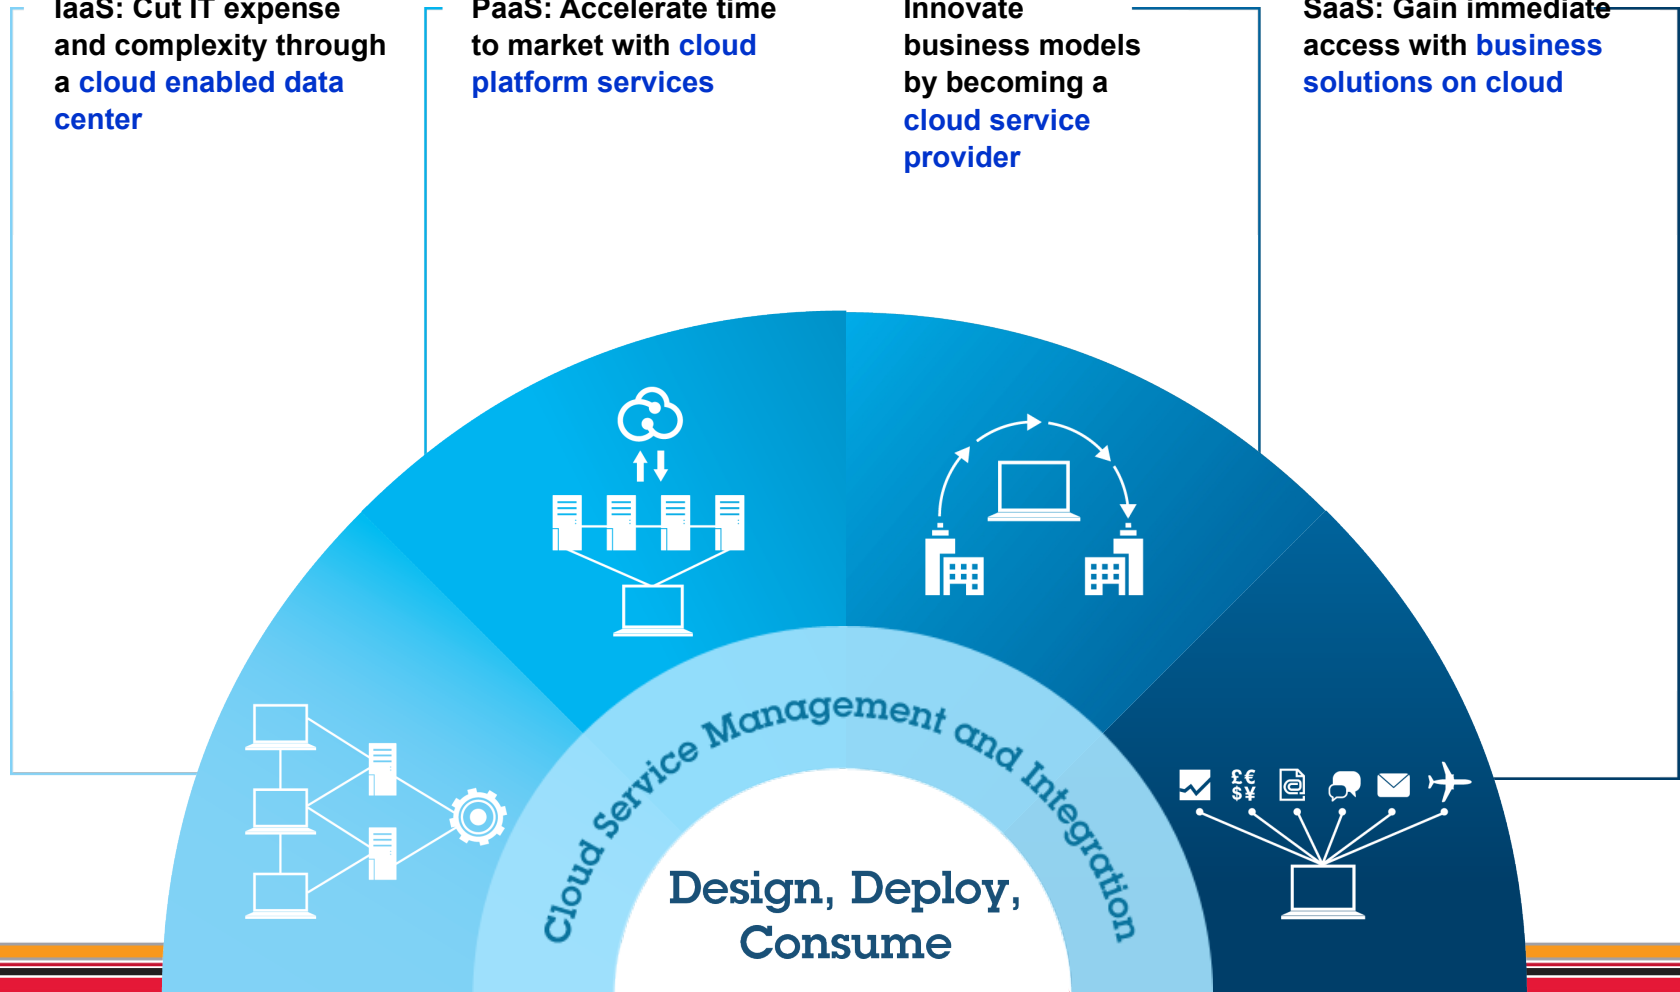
IaaS: Cut IT expense and complexity through a cloud enabled data center

PaaS: Accelerate time to market with cloud platform services

Innovate business models by becoming a cloud service provider

SaaS: Gain immediate access with business solutions on cloud

£€
$¥

Cloud Service Management and Integration

Design, Deploy, Consume